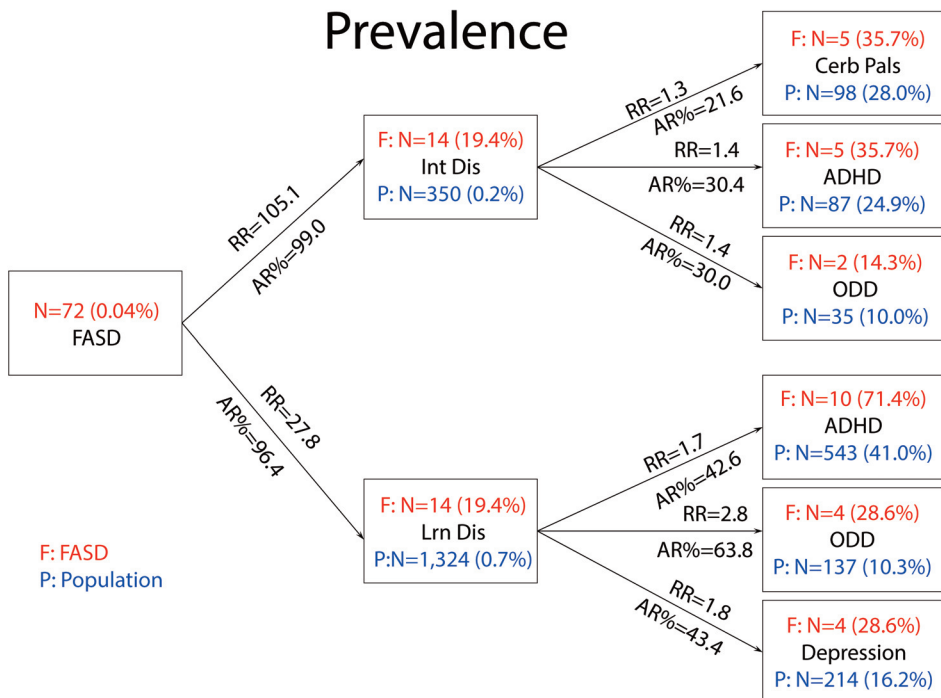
Prevalence

N=72 (0.04%)
FASD

RR=105.1
AR%=99.0

F: N=14 (19.4%)
Int Dis
P: N=350 (0.2%)

RR=1.3
AR%=21.6

F: N=5 (35.7%)
Cerb Pals
P: N=98 (28.0%)

RR=1.4
AR%=30.4

F: N=5 (35.7%)
ADHD
P: N=87 (24.9%)

RR=1.4
AR%=30.0

F: N=2 (14.3%)
ODD
P: N=35 (10.0%)

RR=27.8
AR%=96.4

F: N=14 (19.4%)
Lrn Dis
P:N=1,324 (0.7%)

RR=1.7
AR%=42.6

F: N=10 (71.4%)
ADHD
P: N=543 (41.0%)

RR=2.8
AR%=63.8

F: N=4 (28.6%)
ODD
P: N=137 (10.3%)

RR=1.8
AR%=43.4

F: N=4 (28.6%)
Depression
P: N=214 (16.2%)

F: FASD
P: Population